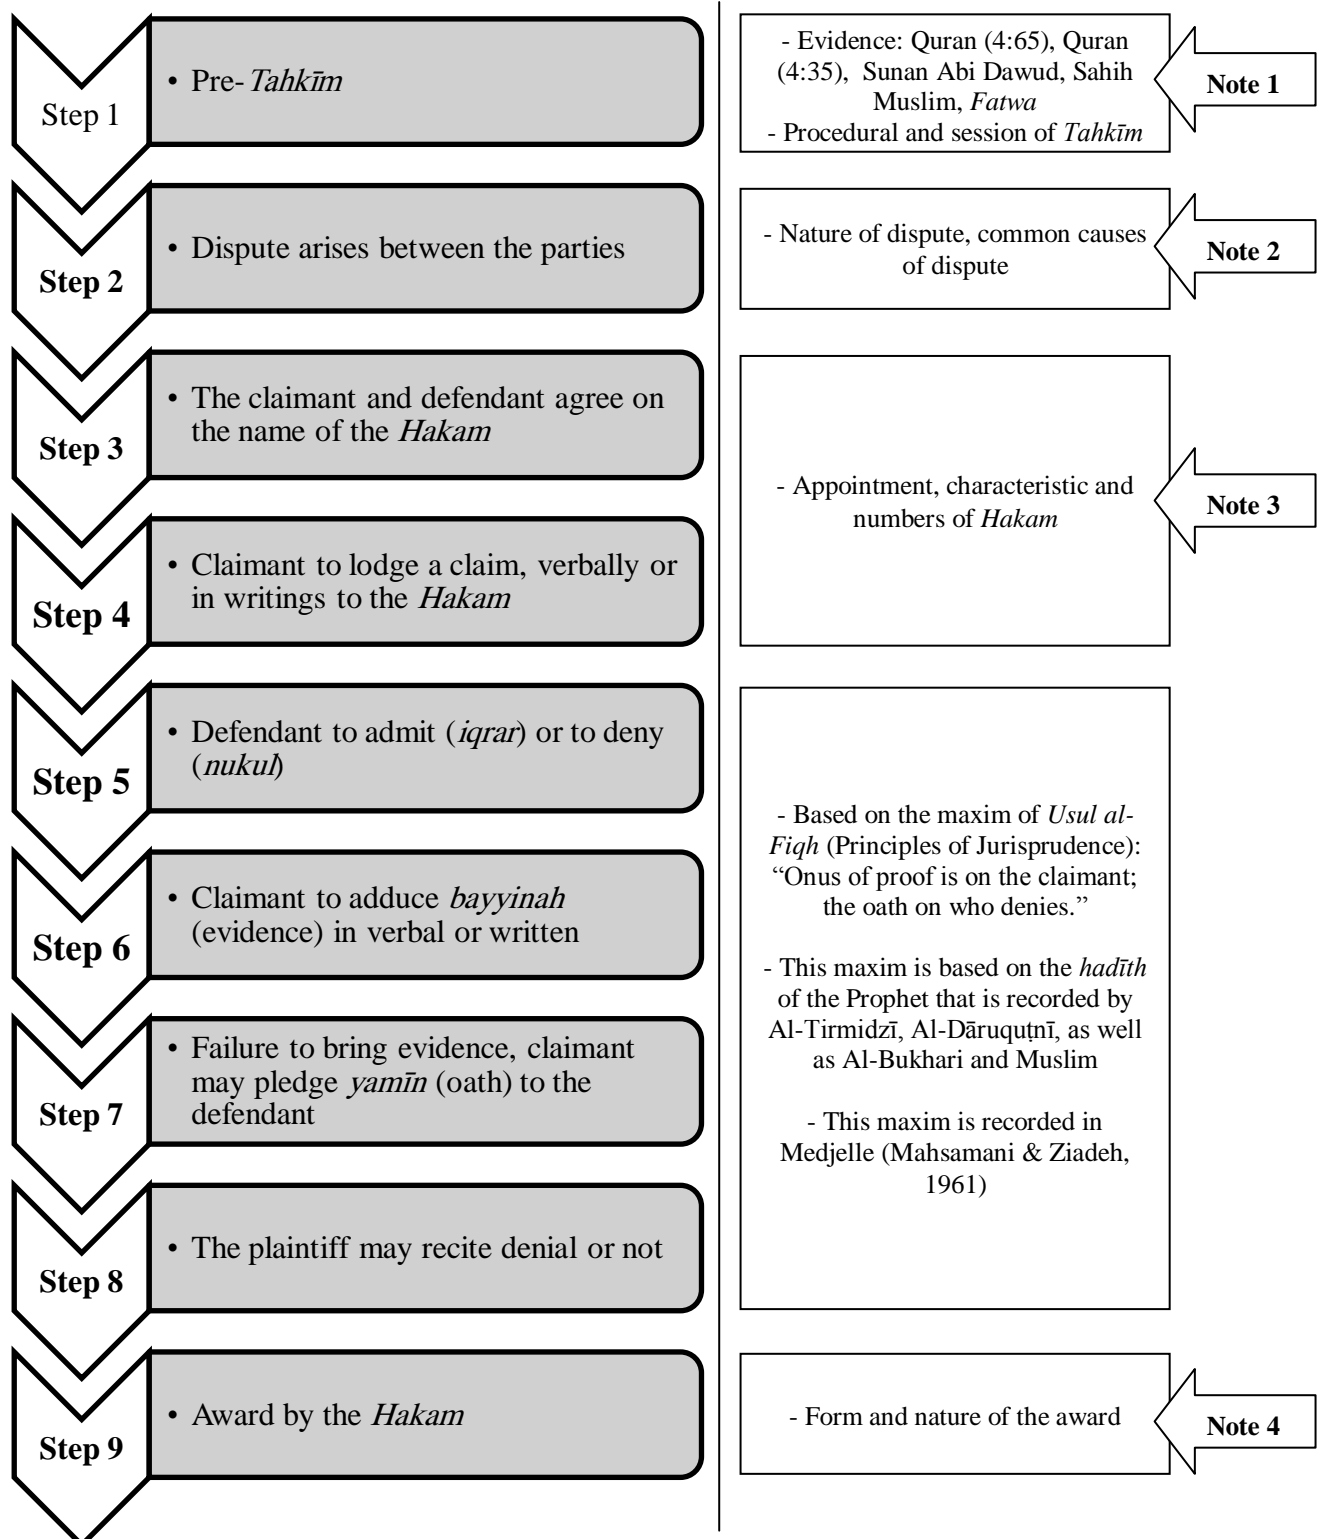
Step 1

• Pre-Tahkīm

- Evidence: Quran (4:65), Quran (4:35), Sunan Abi Dawud, Sahih Muslim, Fatwa
- Procedural and session of Tahkīm

Note 1

Step 2

• Dispute arises between the parties

- Nature of dispute, common causes of dispute

Note 2

Step 3

• The claimant and defendant agree on the name of the Hakam

Step 4

• Claimant to lodge a claim, verbally or in writings to the Hakam

- Appointment, characteristic and numbers of Hakam

Note 3

Step 5

• Defendant to admit (iqrar) or to deny (nukul)

Step 6

• Claimant to adduce bayyinah (evidence) in verbal or written

Step 7

• Failure to bring evidence, claimant may pledge yamīn (oath) to the defendant

Step 8

• The plaintiff may recite denial or not

- Based on the maxim of Usul al-Fiqh (Principles of Jurisprudence): "Onus of proof is on the claimant; the oath on who denies."

- This maxim is based on the hadīth of the Prophet that is recorded by Al-Tirmidzī, Al-Dāruquṭnī, as well as Al-Bukhari and Muslim

- This maxim is recorded in Medjelle (Mahsamani & Ziadeh, 1961)

Step 9

• Award by the Hakam

- Form and nature of the award

Note 4